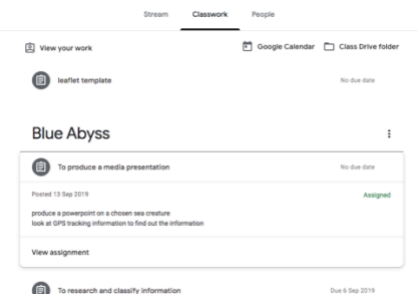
Stream Classwork People

View your work

Google Calendar Class Drive folder

leaflet template

No due date

Blue Abyss

To produce a media presentation

No due date

Posted 13 Sep 2019

Assigned

produce a powerpoint on a chosen sea creature
look at GPS tracking information to find out the information

View assignment

To research and classify information

Due 6 Sep 2019